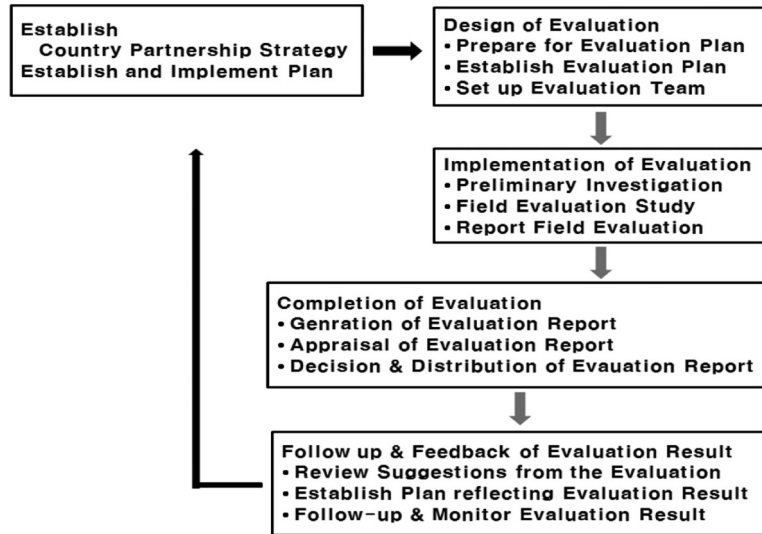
Establish
Country Partnership Strategy
Establish and Implement Plan

Design of Evaluation
• Prepare for Evaluation Plan
• Establish Evaluation Plan
• Set up Evaluation Team

Implementation of Evaluation
• Preliminary Investigation
• Field Evaluation Study
• Report Field Evaluation

Completion of Evaluation
• Genration of Evaluation Report
• Appraisal of Evaluation Report
• Decision & Distribution of Evauation Report

Follow up & Feedback of Evaluation Result
• Review Suggestions from the Evaluation
• Establish Plan reflecting Evaluation Result
• Follow-up & Monitor Evaluation Result